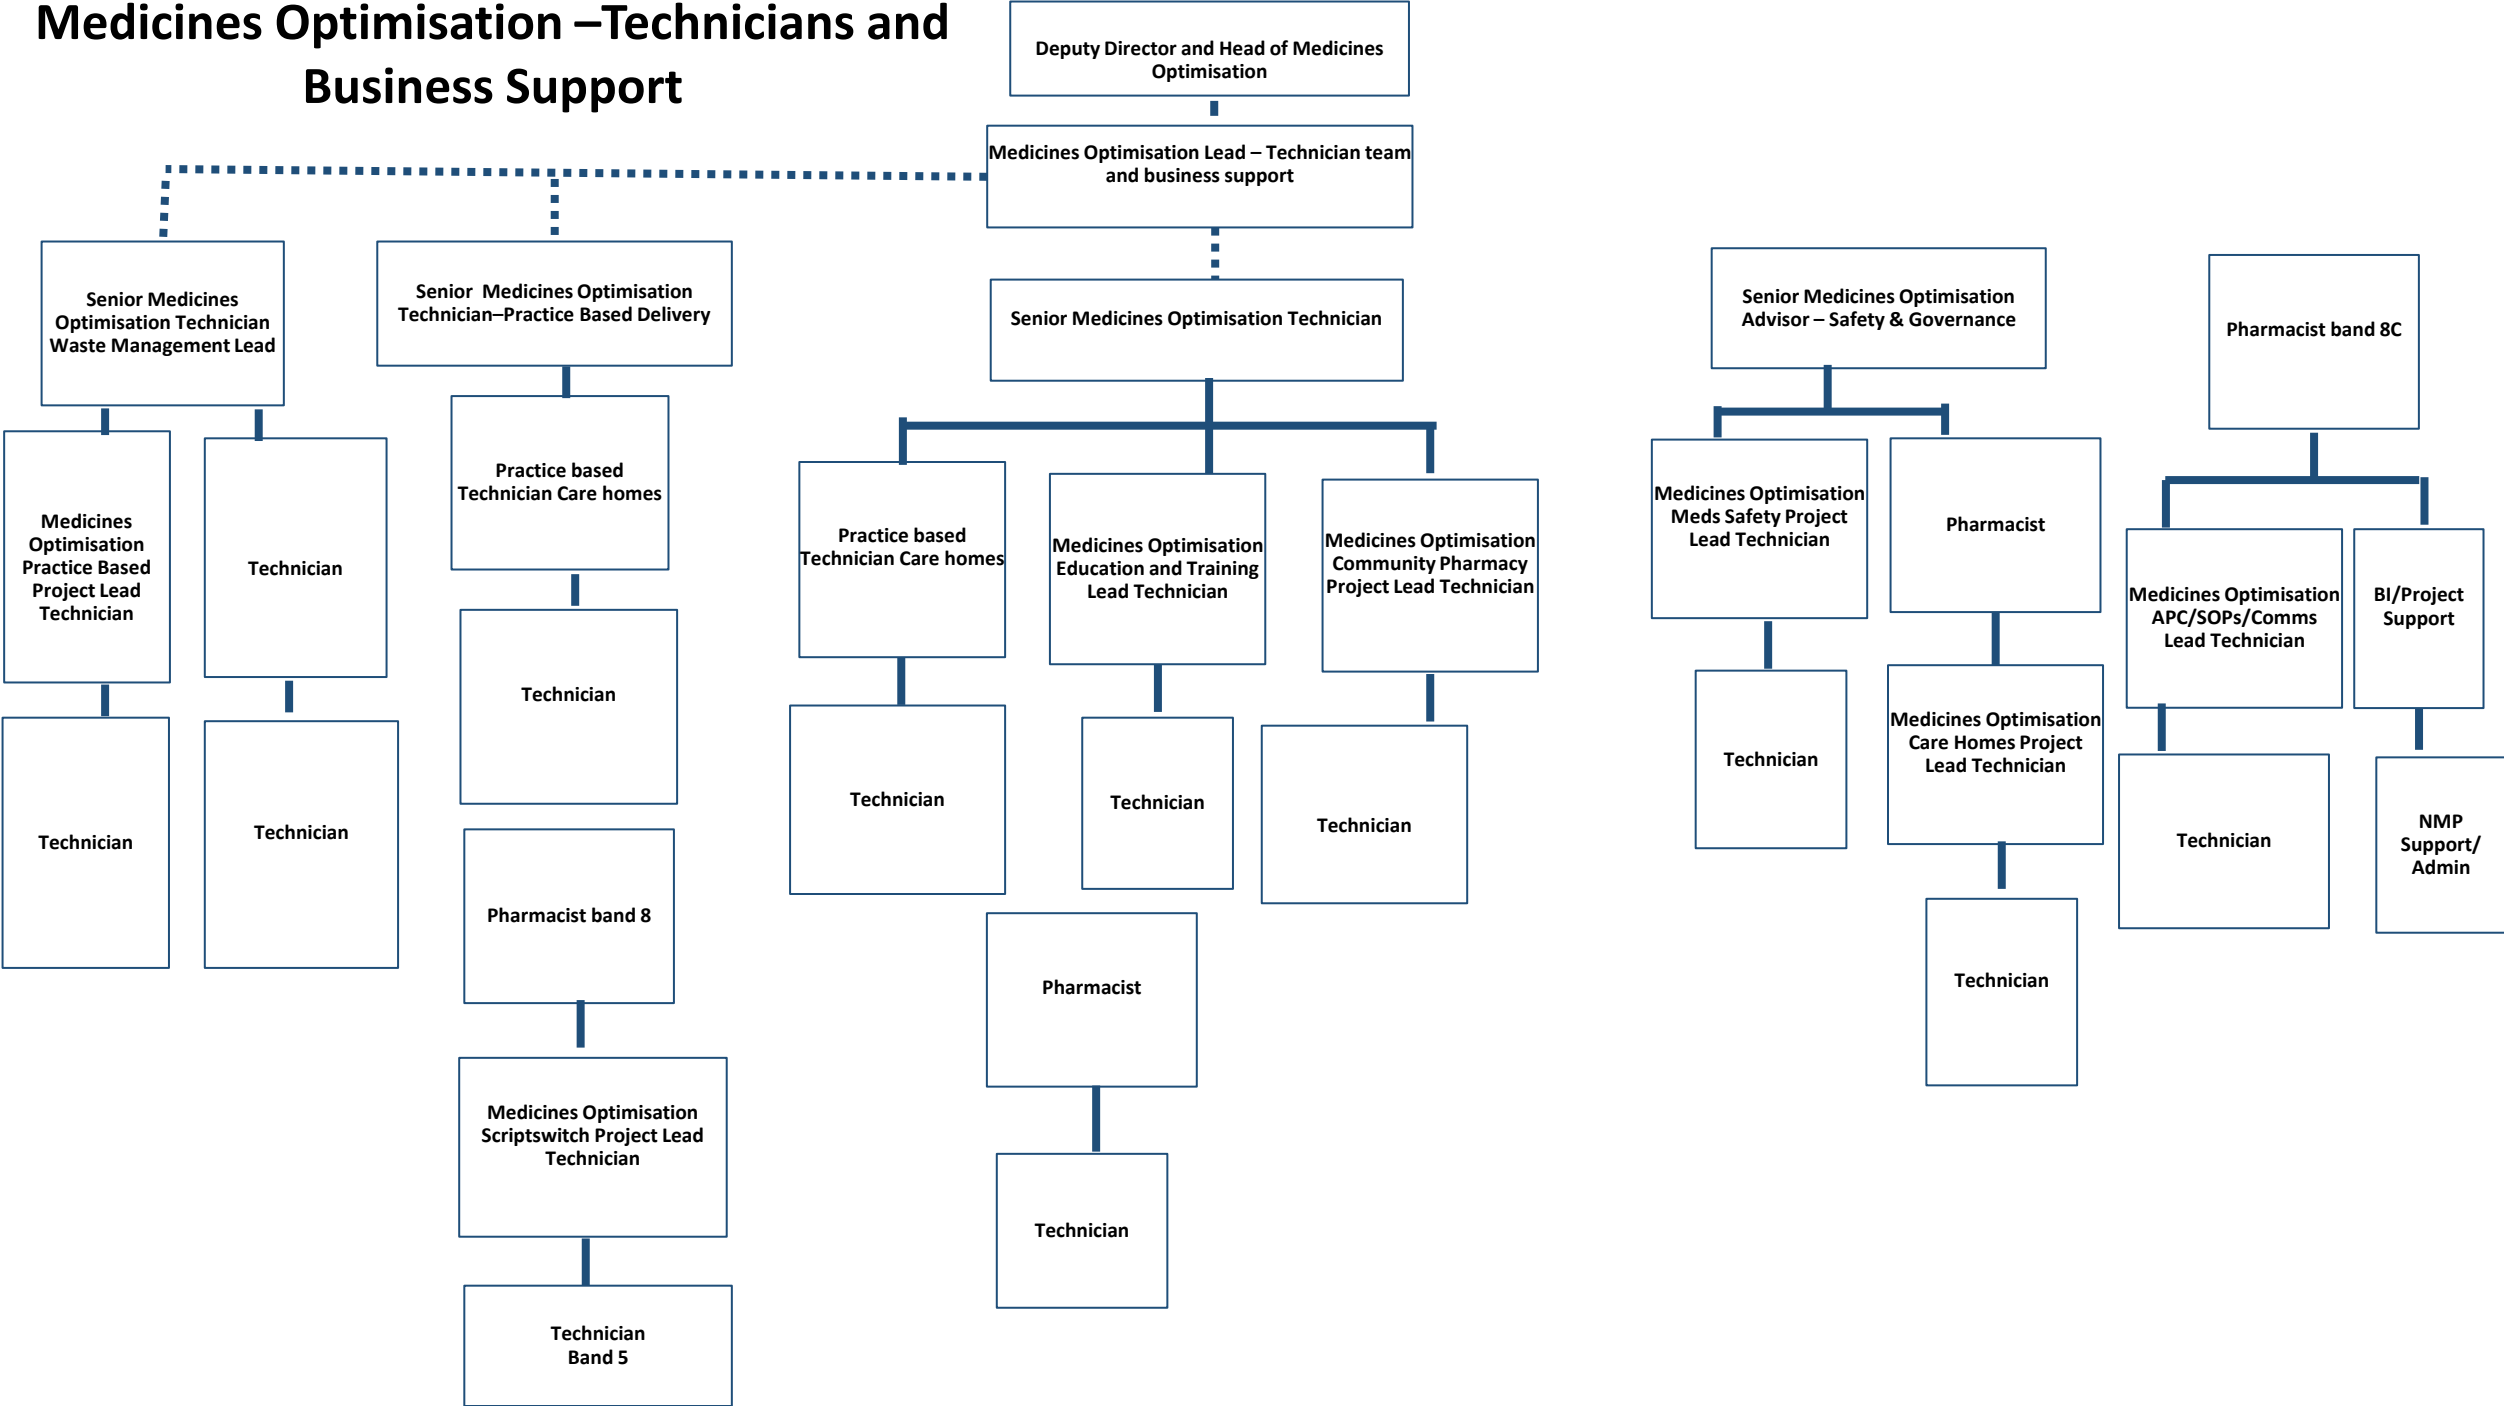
Medicines Optimisation –Technicians and Business Support

Deputy Director and Head of Medicines Optimisation

Medicines Optimisation Lead – Technician team and business support

Senior Medicines Optimisation Technician Waste Management Lead

Medicines Optimisation Practice Based Project Lead Technician

Technician

Technician

Technician

Senior Medicines Optimisation Technician–Practice Based Delivery

Practice based Technician Care homes

Technician

Pharmacist band 8

Medicines Optimisation Scriptswitch Project Lead Technician

Technician Band 5

Senior Medicines Optimisation Technician

Practice based Technician Care homes

Technician

Medicines Optimisation Education and Training Lead Technician

Technician

Pharmacist

Technician

Medicines Optimisation Community Pharmacy Project Lead Technician

Technician

Senior Medicines Optimisation Advisor – Safety & Governance

Medicines Optimisation Meds Safety Project Lead Technician

Technician

Pharmacist

Medicines Optimisation Care Homes Project Lead Technician

Technician

Pharmacist band 8C

Medicines Optimisation APC/SOPs/Comms Lead Technician

Technician

BI/Project Support

NMP Support/ Admin